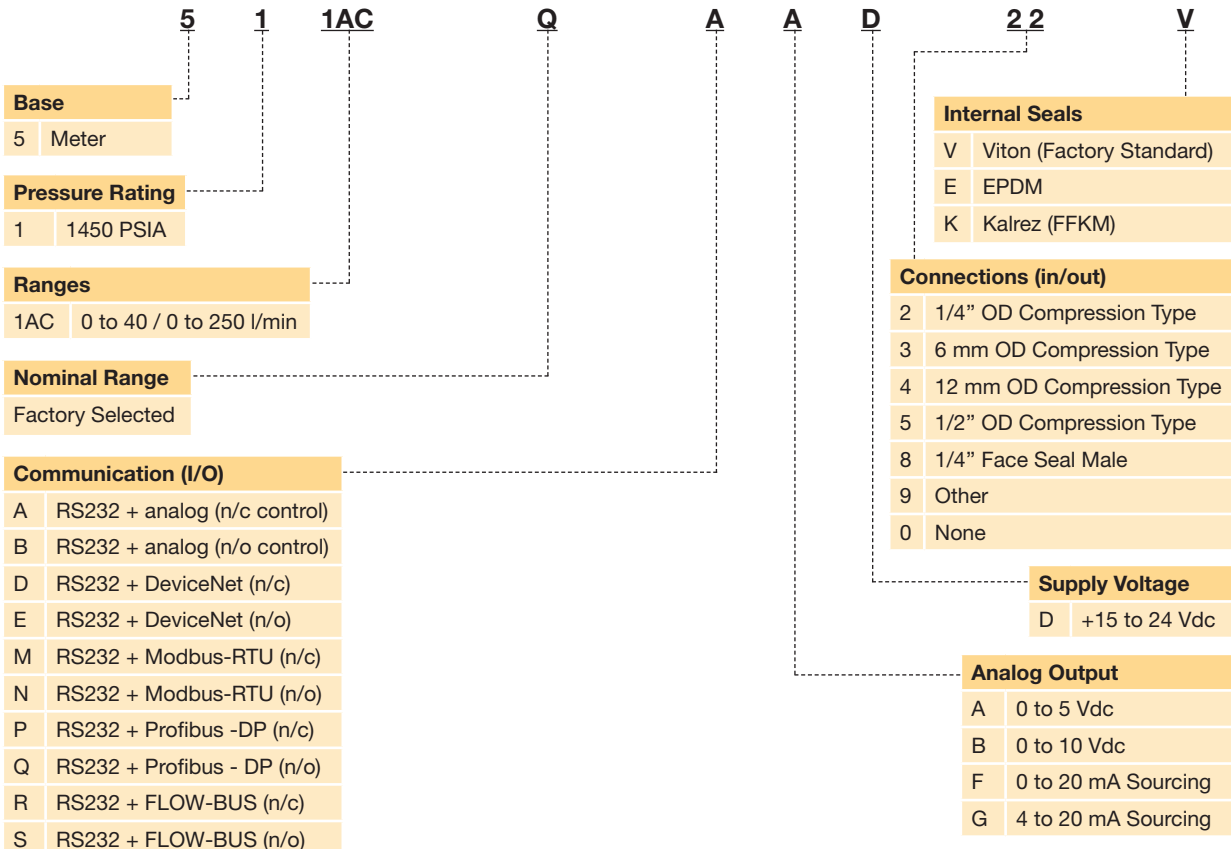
5 1 1AC Q A A D 2 2 V

| Base | |
|---|---|
| 5 | Meter |

| Pressure Rating | |
|---|---|
| 1 | 1450 PSIA |

| Ranges | |
|---|---|
| 1AC | 0 to 40 / 0 to 250 l/min |

| Nominal Range |
|---|
| Factory Selected |

| Communication (I/O) | |
|---|---|
| A | RS232 + analog (n/c control) |
| B | RS232 + analog (n/o control) |
| D | RS232 + DeviceNet (n/c) |
| E | RS232 + DeviceNet (n/o) |
| M | RS232 + Modbus-RTU (n/c) |
| N | RS232 + Modbus-RTU (n/o) |
| P | RS232 + Profibus -DP (n/c) |
| Q | RS232 + Profibus - DP (n/o) |
| R | RS232 + FLOW-BUS (n/c) |
| S | RS232 + FLOW-BUS (n/o) |

| Internal Seals | |
|---|---|
| V | Viton (Factory Standard) |
| E | EPDM |
| K | Kalrez (FFKM) |

| Connections (in/out) | |
|---|---|
| 2 | 1/4” OD Compression Type |
| 3 | 6 mm OD Compression Type |
| 4 | 12 mm OD Compression Type |
| 5 | 1/2” OD Compression Type |
| 8 | 1/4” Face Seal Male |
| 9 | Other |
| 0 | None |

| Supply Voltage | |
|---|---|
| D | +15 to 24 Vdc |

| Analog Output | |
|---|---|
| A | 0 to 5 Vdc |
| B | 0 to 10 Vdc |
| F | 0 to 20 mA Sourcing |
| G | 4 to 20 mA Sourcing |